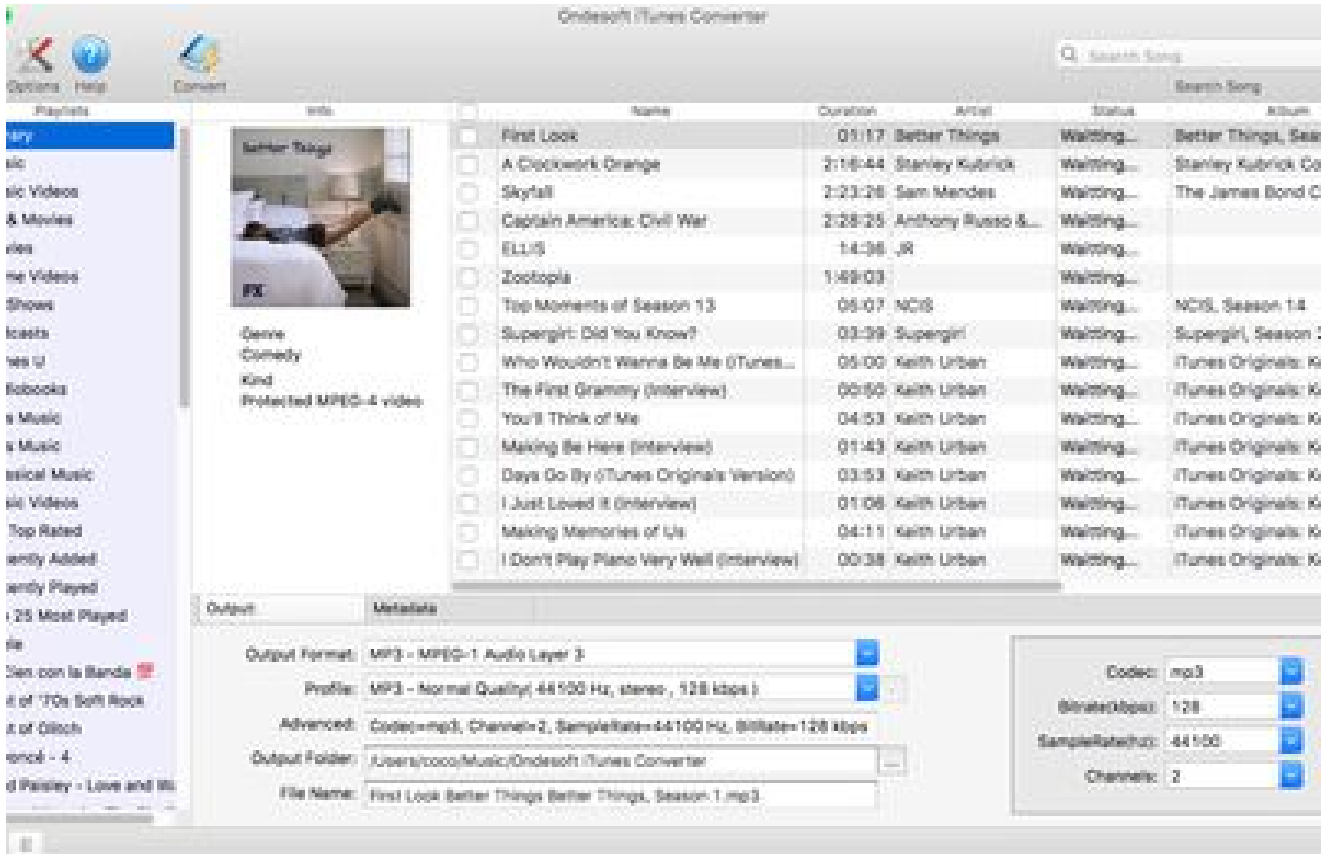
Ondesoft iTunes Converter

Options Help Convert

Search Song

Search Song

Playlists

rary
sic
sic Videos
& Movies
vies
me Videos
Shows
dcasts
nes U
diobooks
s Music
s Music
ssical Music
sic Videos
Top Rated
ently Added
ently Played
25 Most Played
le
Den con la Banda
t of '70s Soft Rock
t of Glitch
ncé - 4
d Paisley - Love and Wa

Info

Better Things

FX

Genre
Comedy
Kind
Protected MPEG-4 video

| | Name | Duration | Artist | Status | Album |
|---|---|---|---|---|---|
| | First Look | 01:17 | Better Things | Waiting... | Better Things, Sea |
| | A Clockwork Orange | 2:16:44 | Stanley Kubrick | Waiting... | Stanley Kubrick Co |
| | Skyfall | 2:23:26 | Sam Mendes | Waiting... | The James Bond C |
| | Captain America: Civil War | 2:28:25 | Anthony Russo &... | Waiting... | |
| | ELLIS | 14:36 | JR | Waiting... | |
| | Zootopia | 1:49:03 | | Waiting... | |
| | Top Moments of Season 13 | 05:07 | NCIS | Waiting... | NCIS, Season 14 |
| | Supergirl: Did You Know? | 03:39 | Supergirl | Waiting... | Supergirl, Season |
| | Who Wouldn't Wanna Be Me (iTunes... | 05:00 | Keith Urban | Waiting... | iTunes Originals: K |
| | The First Grammy (Interview) | 00:55 | Keith Urban | Waiting... | iTunes Originals: K |
| | You'll Think of Me | 04:53 | Keith Urban | Waiting... | iTunes Originals: K |
| | Making Be Here (Interview) | 01:43 | Keith Urban | Waiting... | iTunes Originals: K |
| | Days Go By (iTunes Originals Version) | 03:53 | Keith Urban | Waiting... | iTunes Originals: K |
| | I Just Loved It (Interview) | 01:06 | Keith Urban | Waiting... | iTunes Originals: K |
| | Making Memories of Us | 04:11 | Keith Urban | Waiting... | iTunes Originals: K |
| | I Don't Play Piano Very Well (Interview) | 00:38 | Keith Urban | Waiting... | iTunes Originals: K |

Output Metadata

Output Format: MP3 - MPEG-1 Audio Layer 3
Profile: MP3 - Normal Quality( 44100 Hz, stereo , 128 kbps )
Advanced: Codec=mp3, Channel=2, SampleRate=44100 Hz, BitRate=128 kbps
Output Folder: /Users/coco/Music/Ondesoft iTunes Converter
File Name: First Look Better Things Better Things, Season 1.mp3

Codec: mp3
Bitrate(kbps): 128
SampleRate(hz): 44100
Channels: 2